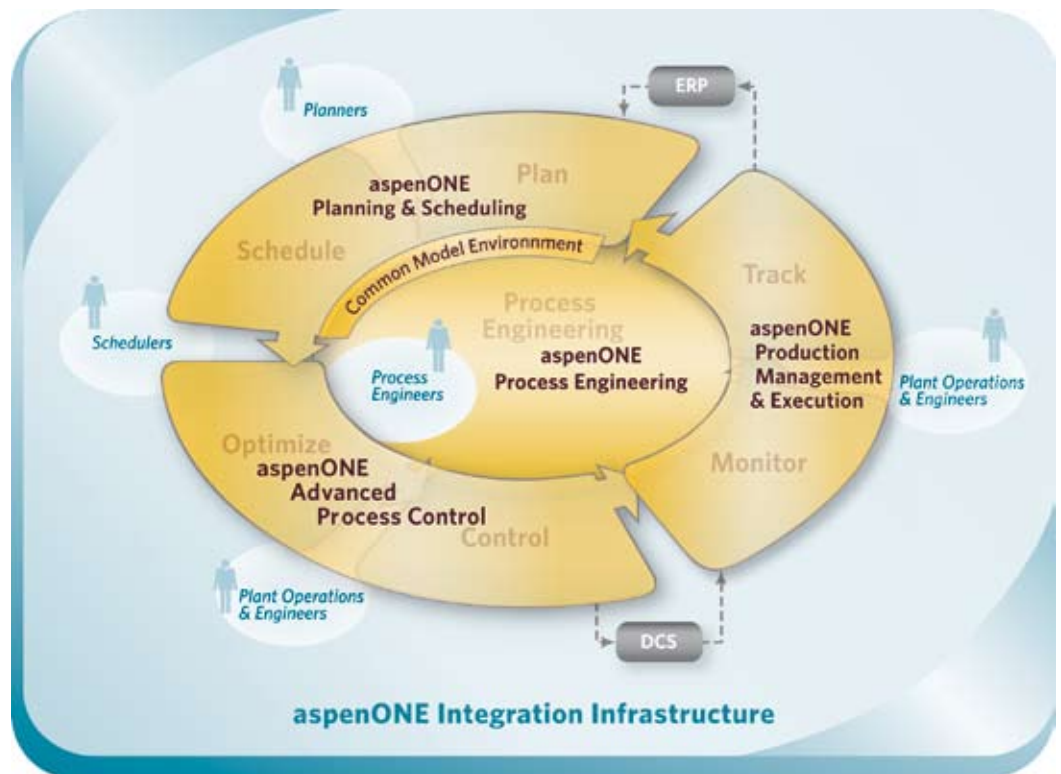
ERP

Planners

Plan

aspenONE
Planning & Scheduling

Schedule

Common Model Environnment

Track

Schedulers

Process Engineering

aspenONE
Process Engineering

Process Engineers

aspenONE
Production
Management
& Execution

Plant Operations
& Engineers

Optimize
aspenONE
Advanced
Process Control

Monitor

Control

Plant Operations
& Engineers

DCS

aspenONE Integration Infrastructure